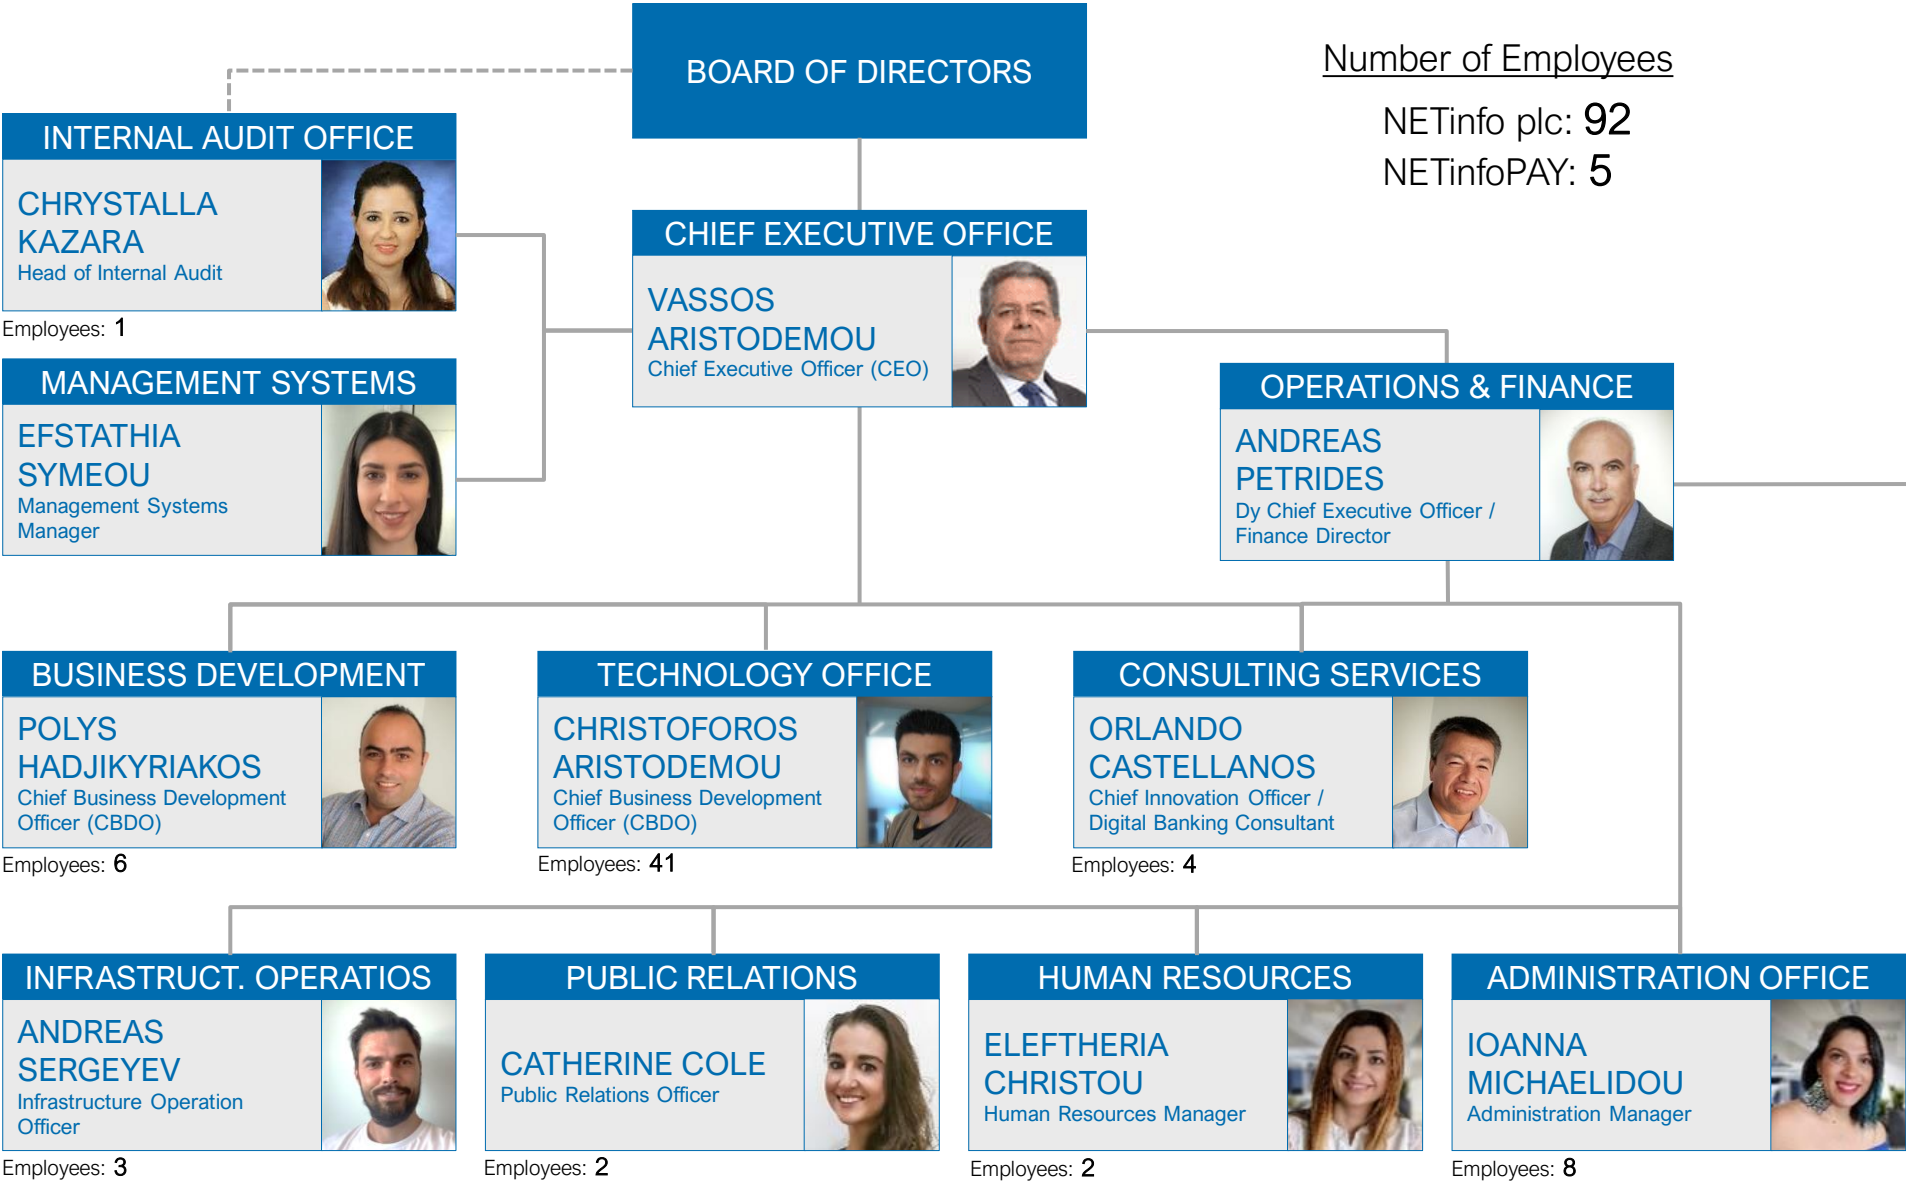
BOARD OF DIRECTORS

Number of Employees

NETinfo plc: 92
NETinfoPAY: 5

INTERNAL AUDIT OFFICE
CHRYSTALLA KAZARA
Head of Internal Audit
Employees: 1

MANAGEMENT SYSTEMS
EFSTATHIA SYMEOU
Management Systems Manager

CHIEF EXECUTIVE OFFICE
VASSOS ARISTODEMOU
Chief Executive Officer (CEO)

OPERATIONS & FINANCE
ANDREAS PETRIDES
Dy Chief Executive Officer / Finance Director

BUSINESS DEVELOPMENT
POLYS HADJIKYRIAKOS
Chief Business Development Officer (CBDO)
Employees: 6

TECHNOLOGY OFFICE
CHRISTOFOROS ARISTODEMOU
Chief Business Development Officer (CBDO)
Employees: 41

CONSULTING SERVICES
ORLANDO CASTELLANOS
Chief Innovation Officer / Digital Banking Consultant
Employees: 4

INFRASTRUCT. OPERATIOS
ANDREAS SERGEYEV
Infrastructure Operation Officer
Employees: 3

PUBLIC RELATIONS
CATHERINE COLE
Public Relations Officer
Employees: 2

HUMAN RESOURCES
ELEFTHERIA CHRISTOU
Human Resources Manager
Employees: 2

ADMINISTRATION OFFICE
IOANNA MICHAELIDOU
Administration Manager
Employees: 8